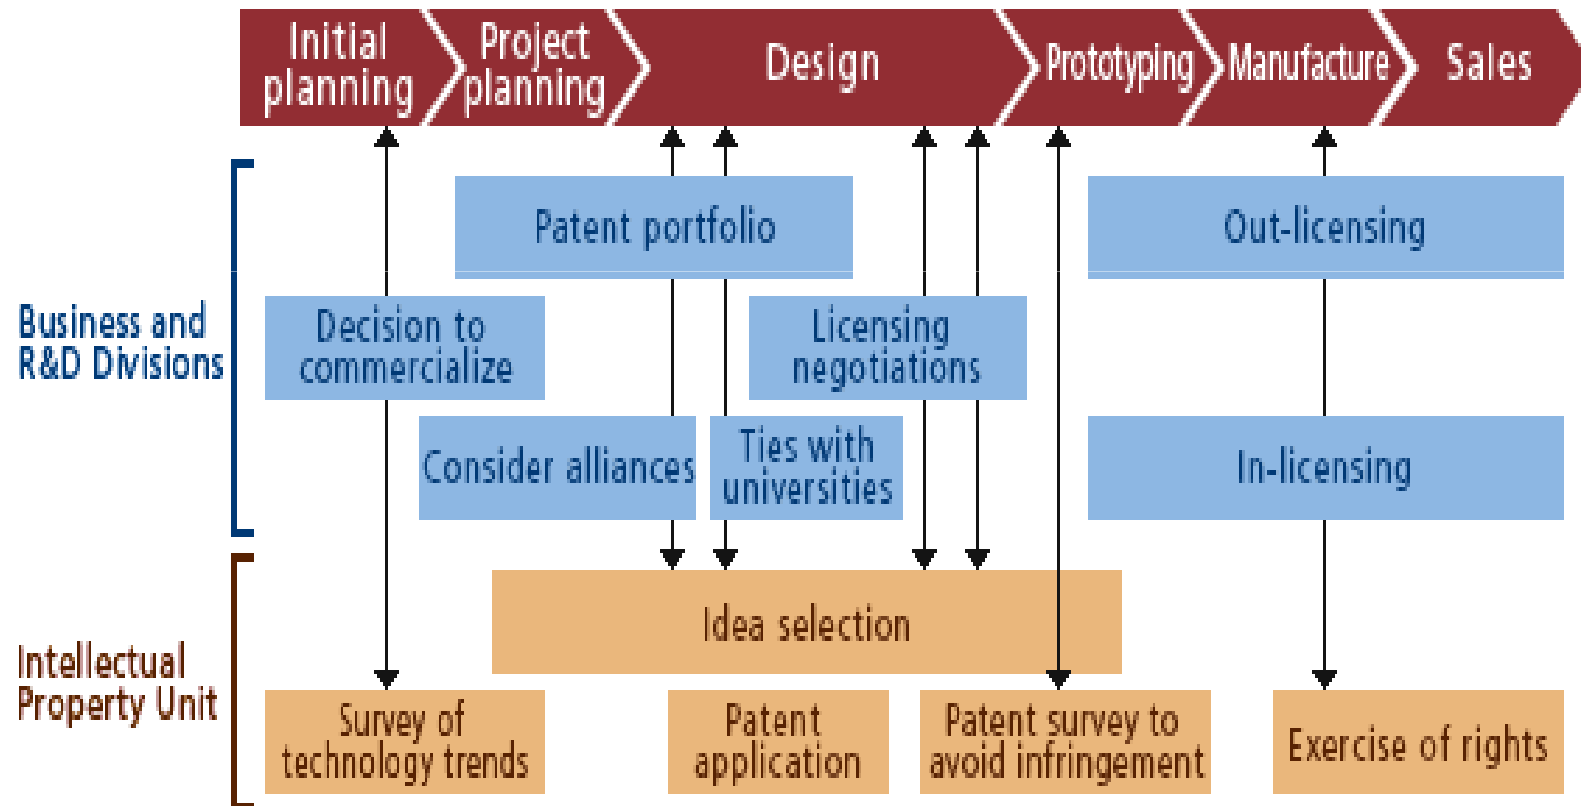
Initial planning

Project planning

Design

Prototyping

Manufacture

Sales

Business and R&D Divisions

Patent portfolio

Out-licensing

Decision to commercialize

Licensing negotiations

Consider alliances

Ties with universities

In-licensing

Intellectual Property Unit

Idea selection

Survey of technology trends

Patent application

Patent survey to avoid infringement

Exercise of rights